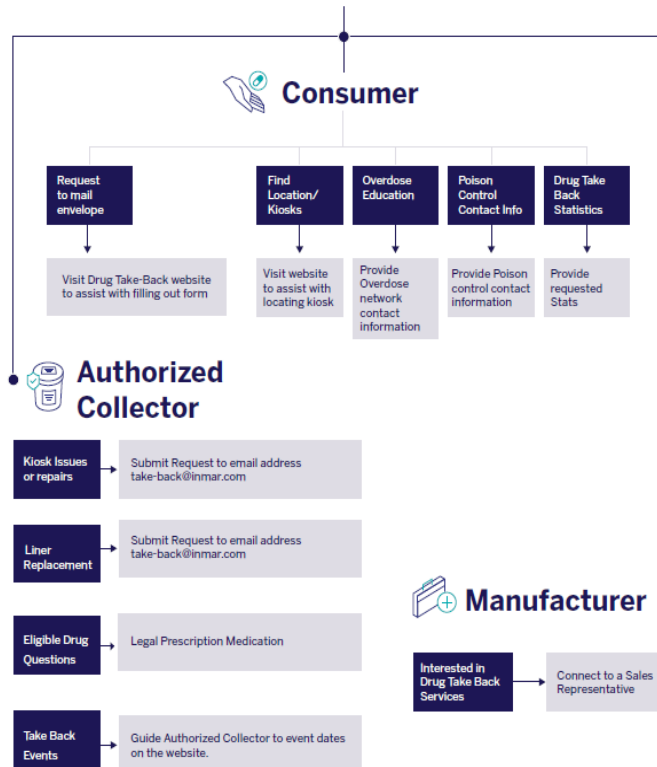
Consumer

Request to mail envelope

Visit Drug Take-Back website to assist with filling out form

Find Location/ Kiosks

Visit website to assist with locating kiosk

Overdose Education

Provide Overdose network contact information

Poison Control Contact Info

Provide Poison control contact information

Drug Take Back Statistics

Provide requested Stats

Authorized Collector

Kiosk Issues or repairs

Submit Request to email address take-back@inmar.com

Liner Replacement

Submit Request to email address take-back@inmar.com

Eligible Drug Questions

Legal Prescription Medication

Take Back Events

Guide Authorized Collector to event dates on the website.

Manufacturer

Interested in Drug Take Back Services

Connect to a Sales Representative